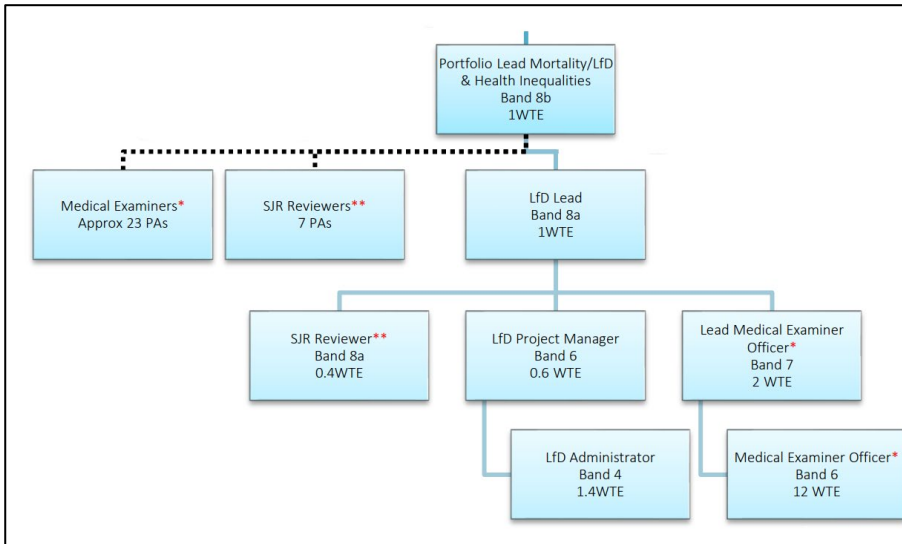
Portfolio Lead Mortality/LfD & Health Inequalities
Band 8b
1WTE

Medical Examiners*
Approx 23 PAs

SJR Reviewers**
7 PAs

LfD Lead
Band 8a
1WTE

SJR Reviewer**
Band 8a
0.4WTE

LfD Project Manager
Band 6
0.6 WTE

Lead Medical Examiner Officer*
Band 7
2 WTE

LfD Administrator
Band 4
1.4WTE

Medical Examiner Officer*
Band 6
12 WTE